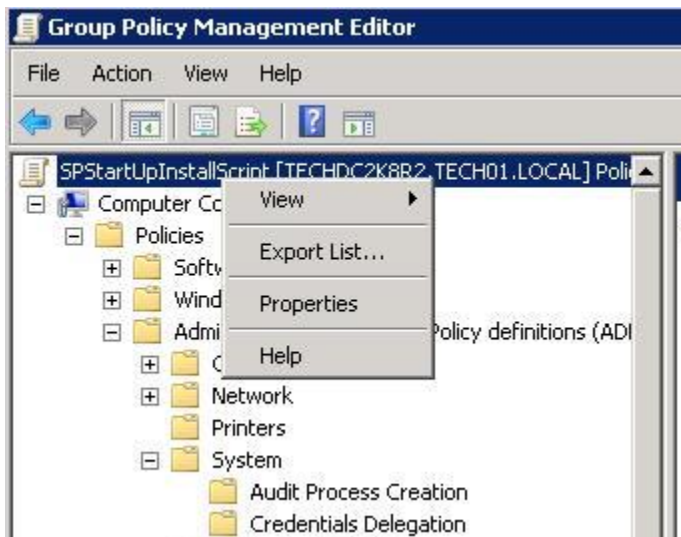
Group Policy Management Editor

File Action View Help

SPStartUpInstallScript [TECHDC2K8R2.TECH01.LOCAL] Polic

Computer Co

Policies

Softw

Wind

Admi

C

Network

Printers

System

Audit Process Creation

Credentials Delegation

Policy definitions (ADI

View

Export List...

Properties

Help